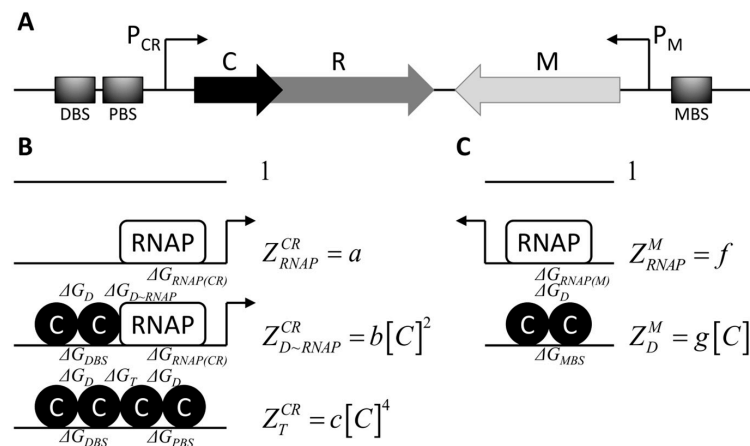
A

$P_{CR}$

C

R

M

$P_M$

DBS

PBS

MBS

B

1

RNAP

$Z^{CR}_{RNAP} = a$

$\Delta G_{RNAP(CR)}$

$\Delta G_D$

$\Delta G_{D\sim RNAP}$

C C RNAP

$Z^{CR}_{D\sim RNAP} = b\left[C\right]^2$

$\Delta G_{DBS}$

$\Delta G_{RNAP(CR)}$

$\Delta G_D$ $\Delta G_T$ $\Delta G_D$

C C C C

$Z^{CR}_{T} = c\left[C\right]^4$

$\Delta G_{DBS}$ $\Delta G_{PBS}$

C

1

RNAP

$Z^{M}_{RNAP} = f$

$\Delta G_{RNAP(M)}$

$\Delta G_D$

C C

$Z^{M}_{D} = g\left[C\right]$

$\Delta G_{MBS}$